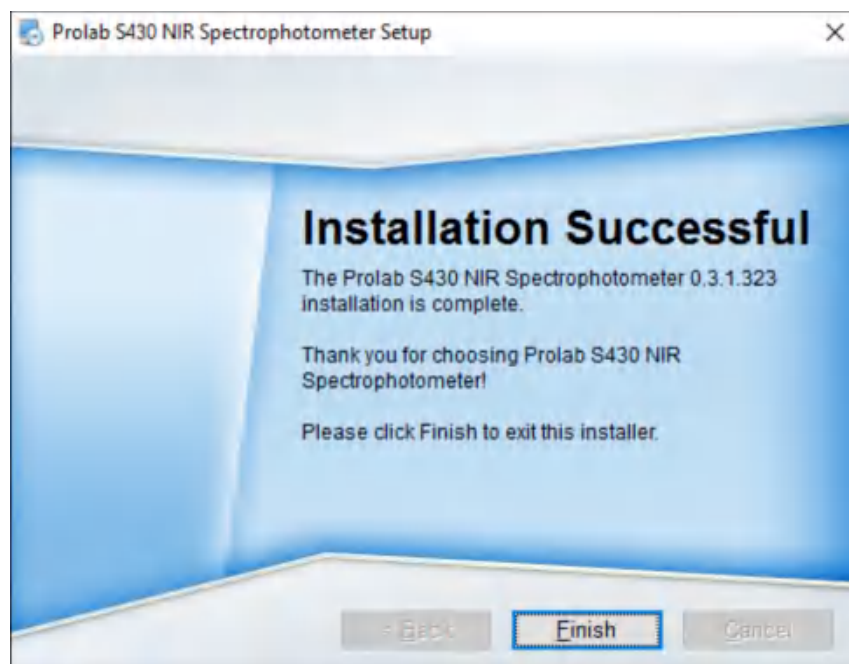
Prolab S430 NIR Spectrophotometer Setup

×

Installation Successful

The Prolab S430 NIR Spectrophotometer 0.3.1.323 installation is complete.

Thank you for choosing Prolab S430 NIR Spectrophotometer!

Please click Finish to exit this installer.

< Back

Finish

Cancel